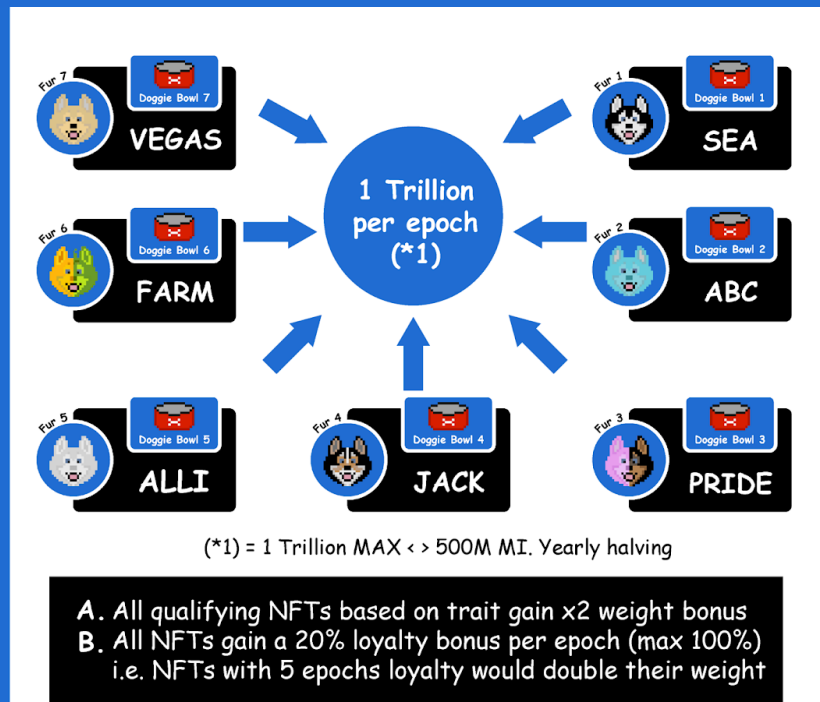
Fur 7
Doggie Bowl 7
VEGAS

Fur 1
Doggie Bowl 1
SEA

1 Trillion per epoch (*1)

Fur 6
Doggie Bowl 6
FARM

Fur 2
Doggie Bowl 2
ABC

Fur 5
Doggie Bowl 5
ALLI

Fur 4
Doggie Bowl 4
JACK

Fur 3
Doggie Bowl 3
PRIDE

(*1) = 1 Trillion MAX < > 500M MI. Yearly halving

A. All qualifying NFTs based on trait gain x2 weight bonus
B. All NFTs gain a 20% loyalty bonus per epoch (max 100%) i.e. NFTs with 5 epochs loyalty would double their weight